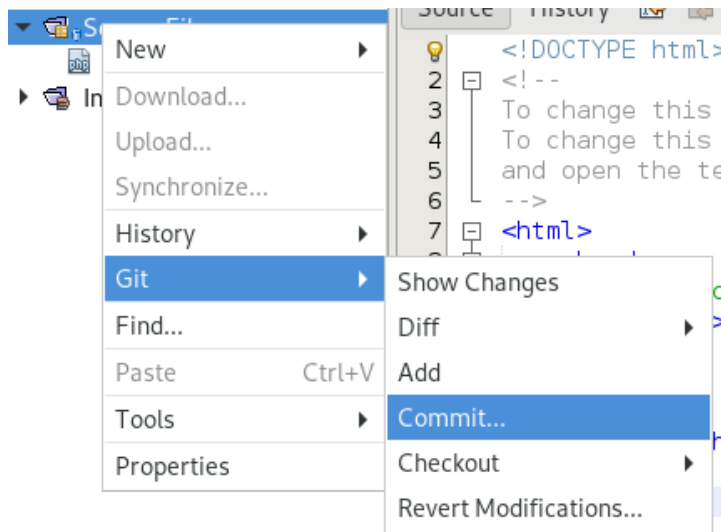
Source History

<!DOCTYPE html>
2 <!--
3 To change this
4 To change this
5 and open the te
6 -->
7 <html>

In

New
Download...
Upload...
Synchronize...
History
Git
Find...
Paste Ctrl+V
Tools
Properties

Show Changes
Diff
Add
Commit...
Checkout
Revert Modifications...